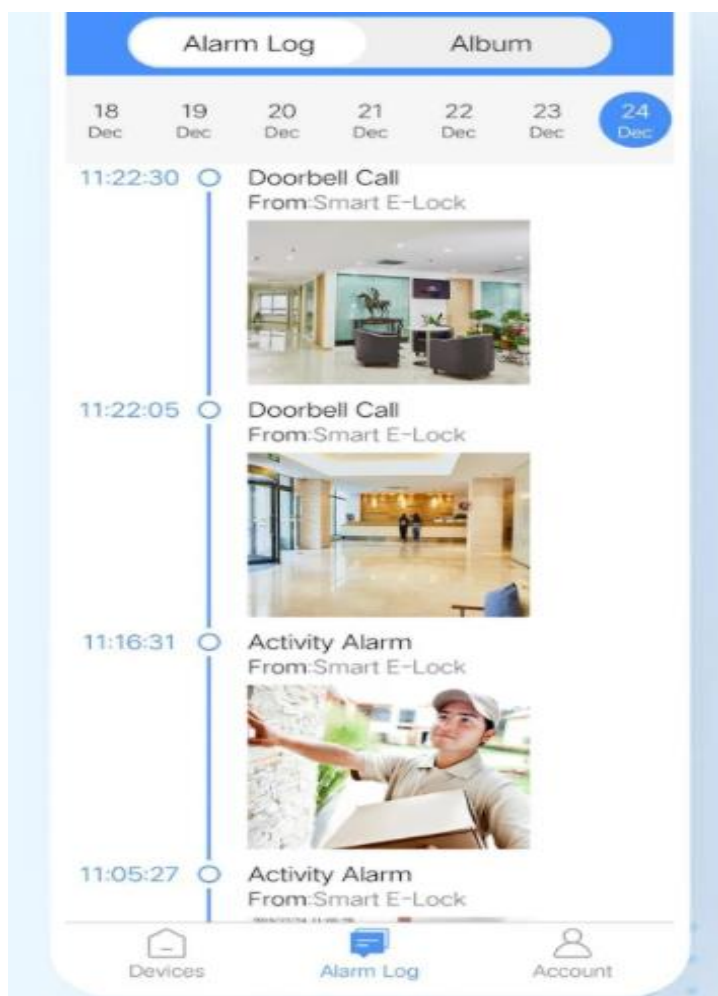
Alarm Log
Album

18 Dec
19 Dec
20 Dec
21 Dec
22 Dec
23 Dec
24 Dec

11:22:30
Doorbell Call
From:Smart E-Lock

11:22:05
Doorbell Call
From:Smart E-Lock

11:16:31
Activity Alarm
From:Smart E-Lock

11:05:27
Activity Alarm
From:Smart E-Lock

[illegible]

Devices
Alarm Log
Account